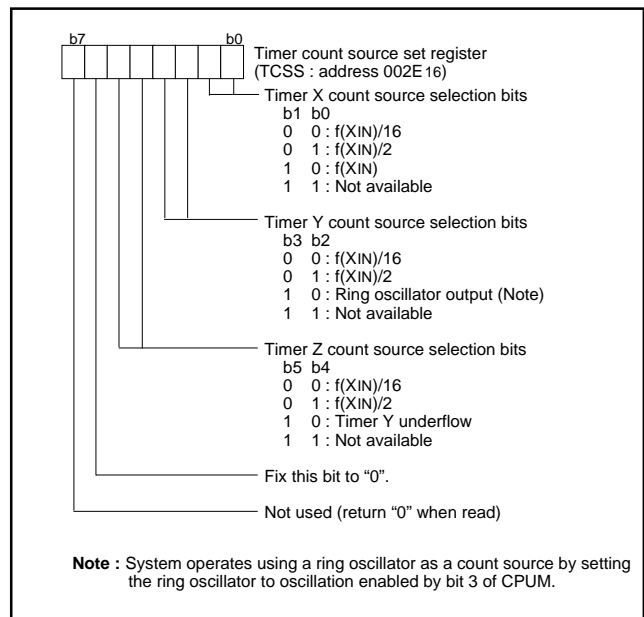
b7 b0

Timer count source set register (TCSS : address 002E16)

Timer X count source selection bits
b1 b0
0 0 : f(XIN)/16
0 1 : f(XIN)/2
1 0 : f(XIN)
1 1 : Not available

Timer Y count source selection bits
b3 b2
0 0 : f(XIN)/16
0 1 : f(XIN)/2
1 0 : Ring oscillator output (Note)
1 1 : Not available

Timer Z count source selection bits
b5 b4
0 0 : f(XIN)/16
0 1 : f(XIN)/2
1 0 : Timer Y underflow
1 1 : Not available

Fix this bit to “0”.

Not used (return “0” when read)

Note : System operates using a ring oscillator as a count source by setting the ring oscillator to oscillation enabled by bit 3 of CPUM.